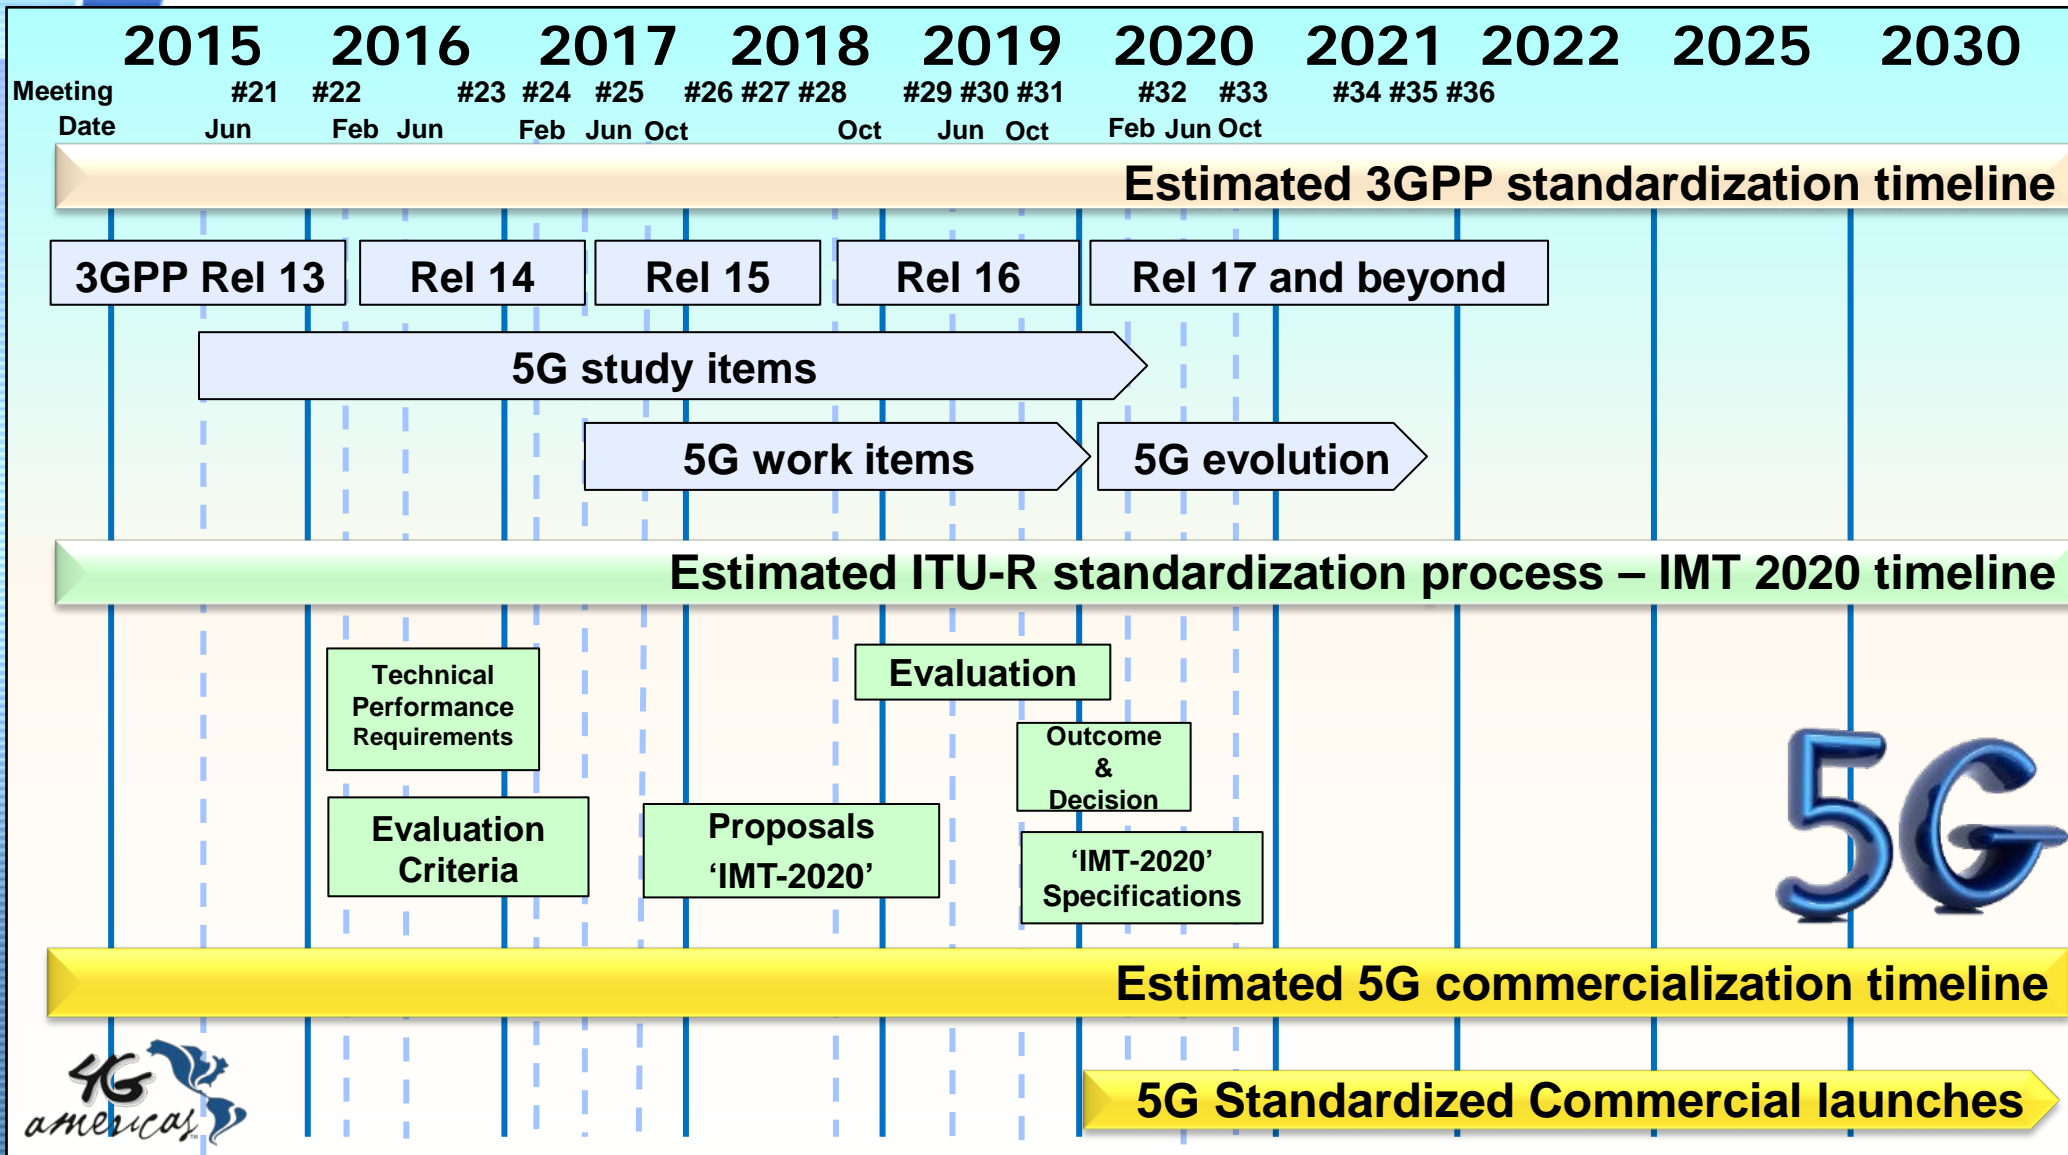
2015 2016 2017 2018 2019 2020 2021 2022 2025 2030

Meeting #21 #22 #23 #24 #25 #26 #27 #28 #29 #30 #31 #32 #33 #34 #35 #36

Date Jun Feb Jun Feb Jun Oct Oct Jun Oct Feb Jun Oct

Estimated 3GPP standardization timeline

3GPP Rel 13

Rel 14

Rel 15

Rel 16

Rel 17 and beyond

5G study items

5G work items

5G evolution

Estimated ITU-R standardization process – IMT 2020 timeline

Technical Performance Requirements

Evaluation

Outcome & Decision

Evaluation Criteria

Proposals 'IMT-2020'

'IMT-2020' Specifications

5G

Estimated 5G commercialization timeline

4G americas

5G Standardized Commercial launches